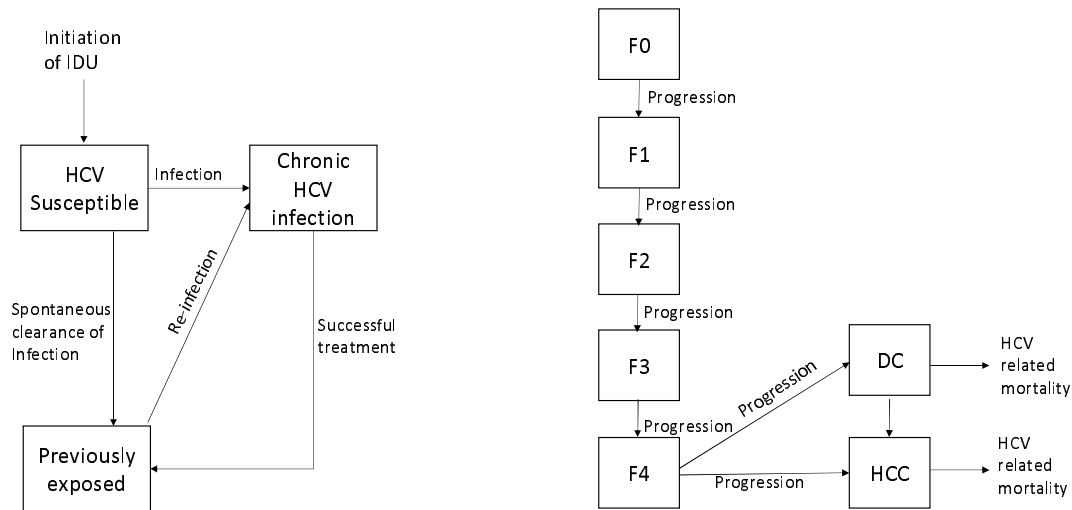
Initiation of IDU

HCV Susceptible

Infection

Chronic HCV infection

Spontaneous clearance of Infection

Re-infection

Successful treatment

Previously exposed

F0

Progression

F1

Progression

F2

Progression

F3

Progression

DC

HCV related mortality

F4

Progression

HCC

HCV related mortality